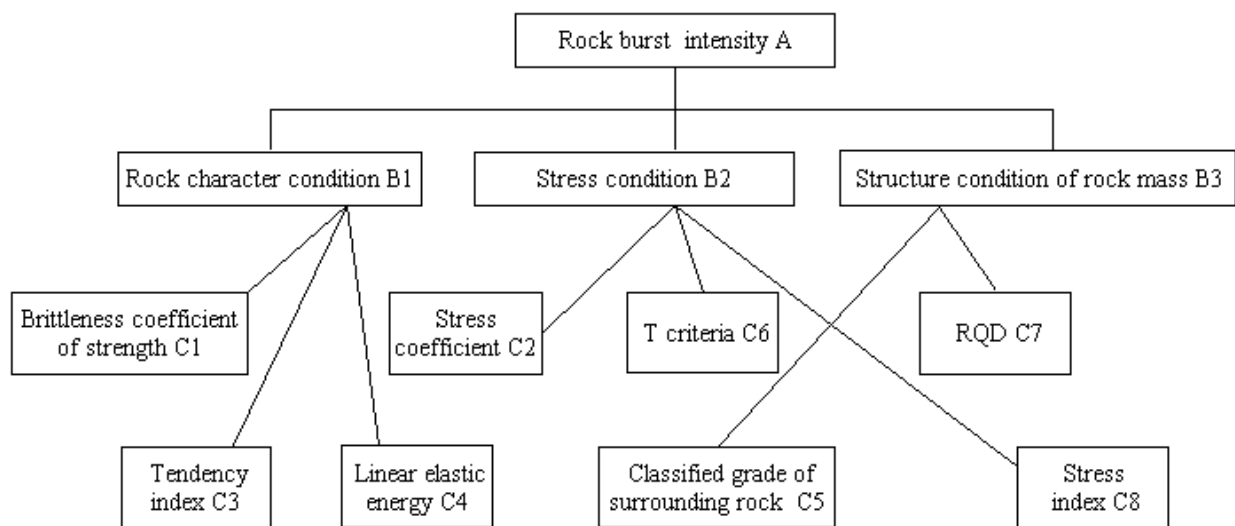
Rock burst intensity A

Rock character condition B1

Stress condition B2

Structure condition of rock mass B3

Brittleness coefficient of strength C1

Stress coefficient C2

T criteria C6

RQD C7

Tendency index C3

Linear elastic energy C4

Classified grade of surrounding rock C5

Stress index C8